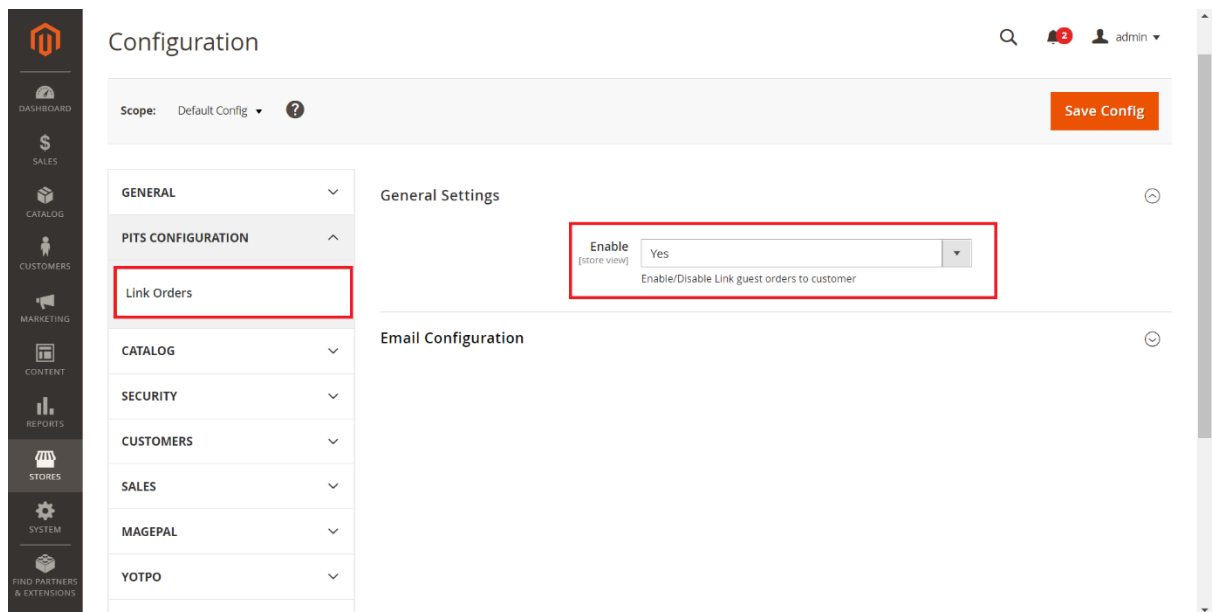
DASHBOARD
SALES
CATALOG
CUSTOMERS
MARKETING
CONTENT
REPORTS
STORES
SYSTEM
FIND PARTNERS & EXTENSIONS

Configuration

2 admin

Scope: Default Config

Save Config

GENERAL
PITS CONFIGURATION
Link Orders
CATALOG
SECURITY
CUSTOMERS
SALES
MAGEPAL
YOTPO

General Settings

Enable
[store view]
Yes
Enable/Disable Link guest orders to customer

Email Configuration